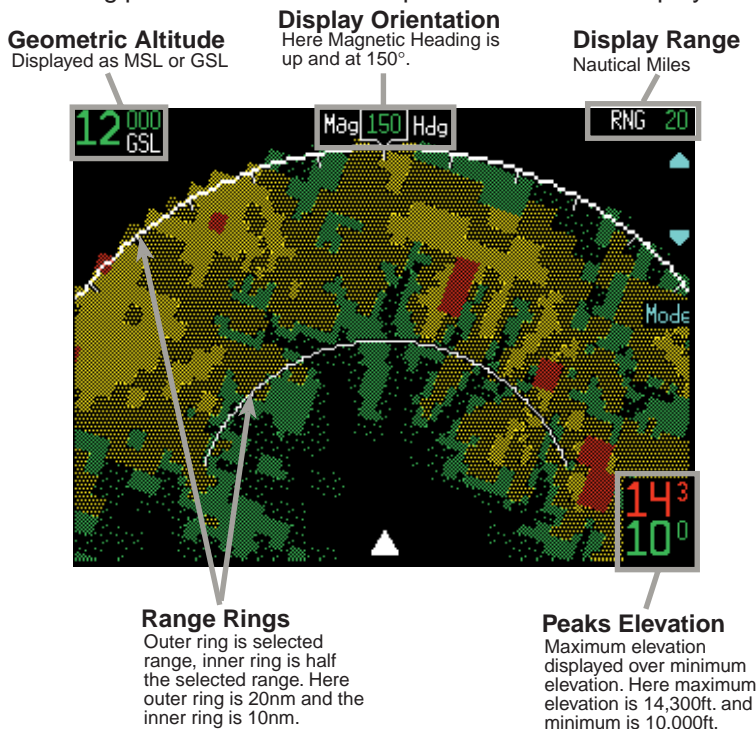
Display Orientation
Here Magnetic Heading is up and at 150°.

Geometric Altitude
Displayed as MSL or GSL

Display Range
Nautical Miles

12 000 GSL

Mag 150 Hdg

RNG 20

Mode

14 3
10 0

Range Rings
Outer ring is selected range, inner ring is half the selected range. Here outer ring is 20nm and the inner ring is 10nm.

Peaks Elevation
Maximum elevation displayed over minimum elevation. Here maximum elevation is 14,300ft. and minimum is 10.000ft.